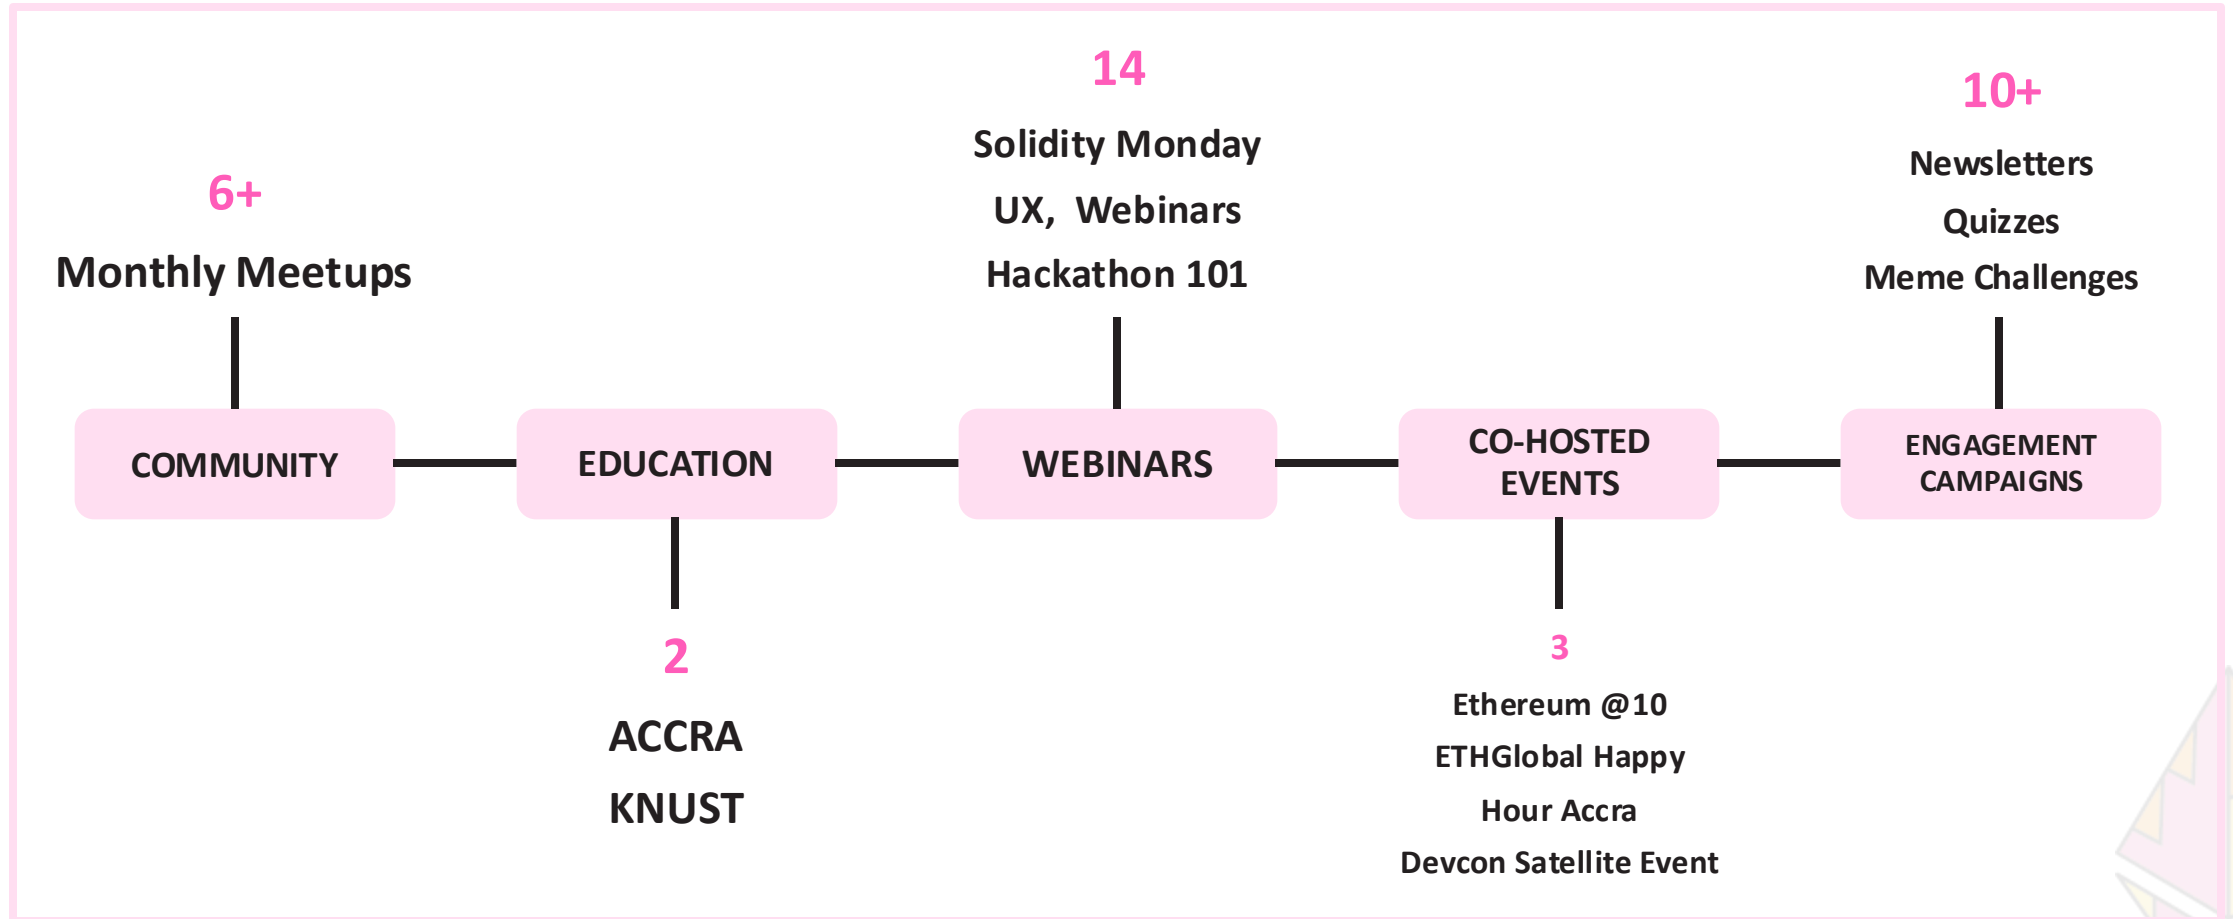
6+

Monthly Meetups

14

Solidity Monday

UX, Webinars

Hackathon 101

10+

Newsletters

Quizzes

Meme Challenges

COMMUNITY

EDUCATION

WEBINARS

CO-HOSTED EVENTS

ENGAGEMENT CAMPAIGNS

2

ACCRA

KNUST

3

Ethereum @10

ETHGlobal Happy Hour Accra

Devcon Satellite Event